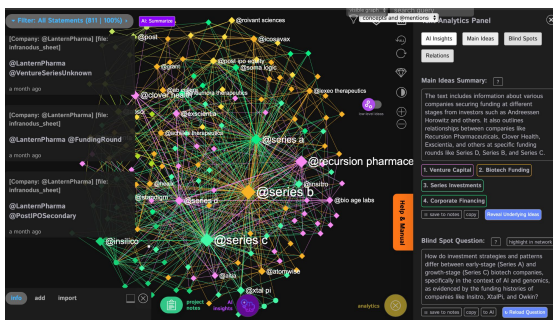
Filter: All Statements (811 | 100%)

AI Summarize

concepts and @mentions

Analytics Panel

[Company: @LanternPharma] [file: infranodus_sheet]

@LanternPharma @VentureSeriesUnknown

a month ago

[Company: @LanternPharma] [file: infranodus_sheet]

@LanternPharma @FundingRound

a month ago

[Company: @LanternPharma] [file: infranodus_sheet]

@LanternPharma @PostIPOSecondary

a month ago

AI Insights

Main Ideas

Blind Spots

Relations

Main Ideas Summary: ?

The text includes information about various companies securing funding at different stages from investors such as Andreessen Horowitz and others. It also outlines relationships between companies like Recursion Pharmaceuticals, Clover Health, Exscientia, and others at specific funding rounds like Series D, Series B, and Series C.

1. Venture Capital

2. Biotech Funding

3. Series Investments

4. Corporate Financing

save to notes

copy

Reveal Underlying Ideas

Blind Spot Question: ?

highlight in network

How do investment strategies and patterns differ between early-stage (Series A) and growth-stage (Series C) biotech companies, specifically in the context of AI and genomics, as evidenced by the funding histories of companies like Insitro, XtalPi, and Owkin?

save to notes

copy

to AI

Reload Question

Help & Manual

@post

@roivant sciences

@iconovax

@post ipo equity

@sema 4

@soma logic

@exeo therapeutics

@clover health

@exscientia

@series a

@recursion pharmace

@series b

@insitro

@bio age labs

@series d

@insilico

@series c

@atomwise

@xtal pi

info

add

import

project notes

AI insights

analytics